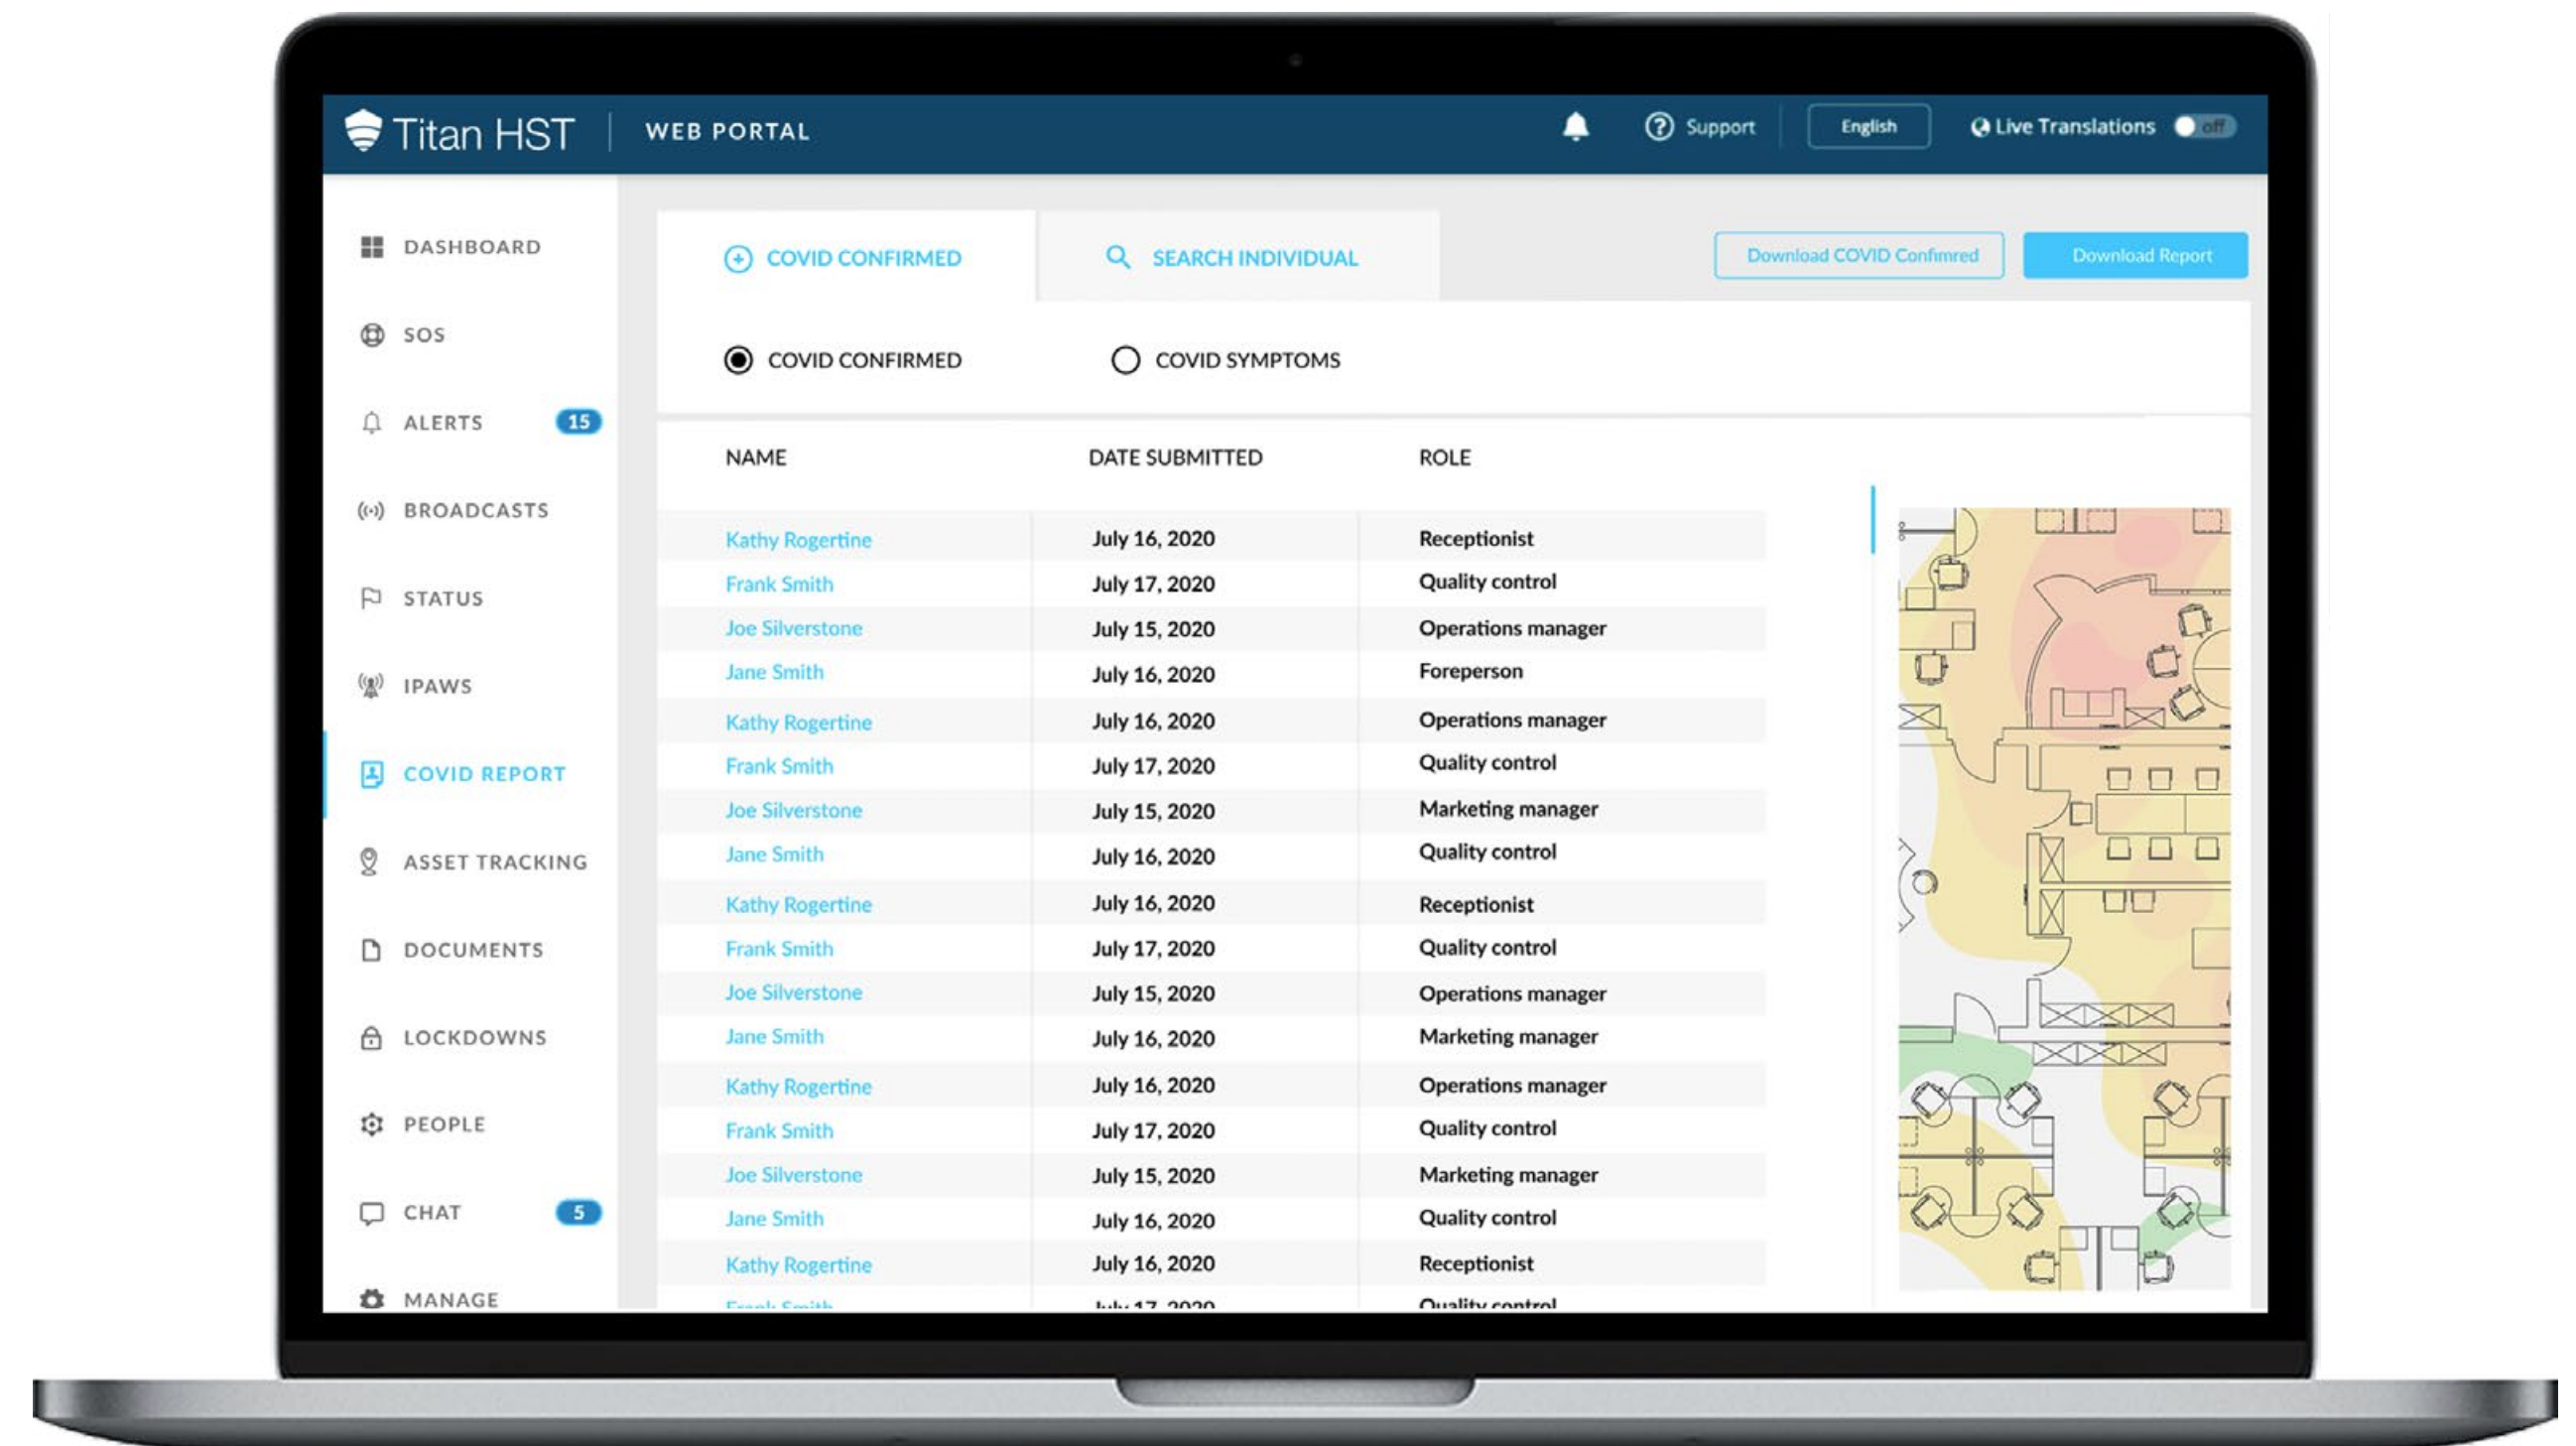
Titan HST | WEB PORTAL

Support English Live Translations off

DASHBOARD
SOS
ALERTS 15
BROADCASTS
STATUS
IPAWS
COVID REPORT
ASSET TRACKING
DOCUMENTS
LOCKDOWNS
PEOPLE
CHAT 5
MANAGE

COVID CONFIRMED SEARCH INDIVIDUAL

Download COVID Confimred Download Report

COVID CONFIRMED COVID SYMPTOMS

| NAME | DATE SUBMITTED | ROLE |
|---|---|---|
| Kathy Rogertine | July 16, 2020 | Receptionist |
| Frank Smith | July 17, 2020 | Quality control |
| Joe Silverstone | July 15, 2020 | Operations manager |
| Jane Smith | July 16, 2020 | Foreperson |
| Kathy Rogertine | July 16, 2020 | Operations manager |
| Frank Smith | July 17, 2020 | Quality control |
| Joe Silverstone | July 15, 2020 | Marketing manager |
| Jane Smith | July 16, 2020 | Quality control |
| Kathy Rogertine | July 16, 2020 | Receptionist |
| Frank Smith | July 17, 2020 | Quality control |
| Joe Silverstone | July 15, 2020 | Operations manager |
| Jane Smith | July 16, 2020 | Marketing manager |
| Kathy Rogertine | July 16, 2020 | Operations manager |
| Frank Smith | July 17, 2020 | Quality control |
| Joe Silverstone | July 15, 2020 | Marketing manager |
| Jane Smith | July 16, 2020 | Quality control |
| Kathy Rogertine | July 16, 2020 | Receptionist |
| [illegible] | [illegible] | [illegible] |